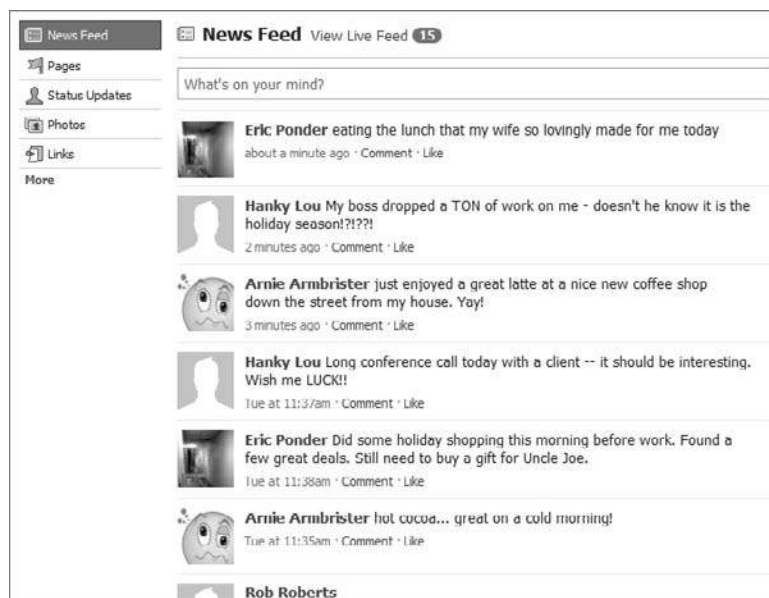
News Feed
Pages
Status Updates
Photos
Links
More

News Feed View Live Feed 15

What's on your mind?

Eric Ponder eating the lunch that my wife so lovingly made for me today
about a minute ago · Comment · Like

Hanky Lou My boss dropped a TON of work on me - doesn't he know it is the holiday season!?!??!
2 minutes ago · Comment · Like

Arnie Armbrister just enjoyed a great latte at a nice new coffee shop down the street from my house. Yay!
3 minutes ago · Comment · Like

Hanky Lou Long conference call today with a client -- it should be interesting. Wish me LUCK!!
Tue at 11:37am · Comment · Like

Eric Ponder Did some holiday shopping this morning before work. Found a few great deals. Still need to buy a gift for Uncle Joe.
Tue at 11:38am · Comment · Like

Arnie Armbrister hot cocoa... great on a cold morning!
Tue at 11:35am · Comment · Like

Rob Roberts